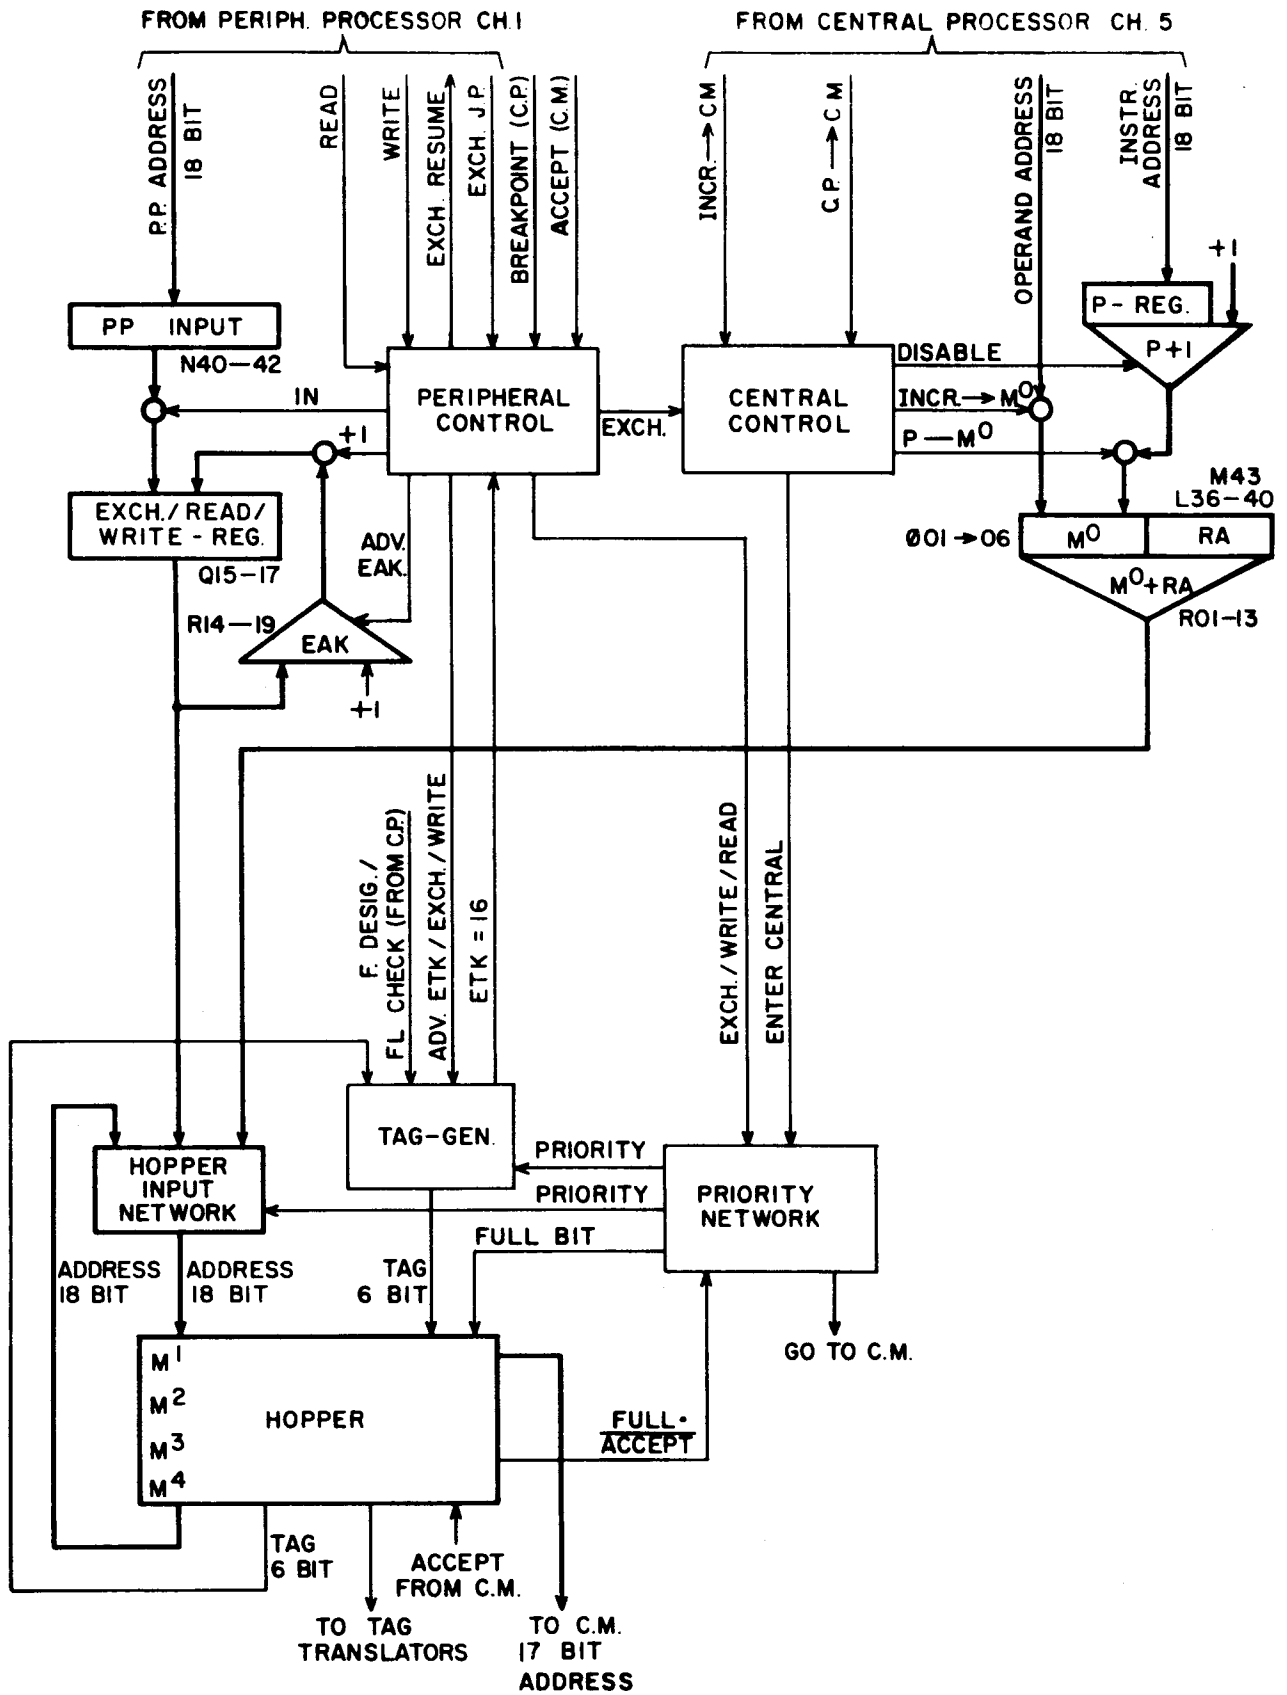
FROM PERIPH. PROCESSOR CH.1

FROM CENTRAL PROCESSOR CH. 5

P.P. ADDRESS 18 BIT

READ

WRITE

EXCH. RESUME

EXCH. J.P.

BREAKPOINT (C.P.)

ACCEPT (C.M.)

INCR. → C.M

C.P. → C.M

OPERAND ADDRESS 18 BIT

INSTR. ADDRESS 18 BIT

+1

P- REG.

P+1

PP INPUT

N40—42

IN

PERIPHERAL CONTROL

EXCH.

CENTRAL CONTROL

DISABLE

INCR. → $M^0$

P — $M^0$

+1

EXCH./READ/WRITE-REG.

Q15—17

ADV. EAK.

M43

L36-40

Ø01 → 06

$M^0$

RA

$M^0$+RA

R01-13

R14—19

EAK

+1

F. DESIG./ FL. CHECK (FROM C.P.)

ADV. ETK / EXCH./WRITE

ETK = 16

EXCH./WRITE/READ

ENTER CENTRAL

TAG-GEN.

PRIORITY

PRIORITY

HOPPER INPUT NETWORK

PRIORITY NETWORK

FULL BIT

ADDRESS 18 BIT

ADDRESS 18 BIT

TAG 6 BIT

GO TO C.M.

$M^1$

$M^2$

$M^3$

$M^4$

HOPPER

FULL · $\overline{ACCEPT}$

TAG 6 BIT

ACCEPT FROM C.M.

TO TAG TRANSLATORS

TO C.M. 17 BIT ADDRESS